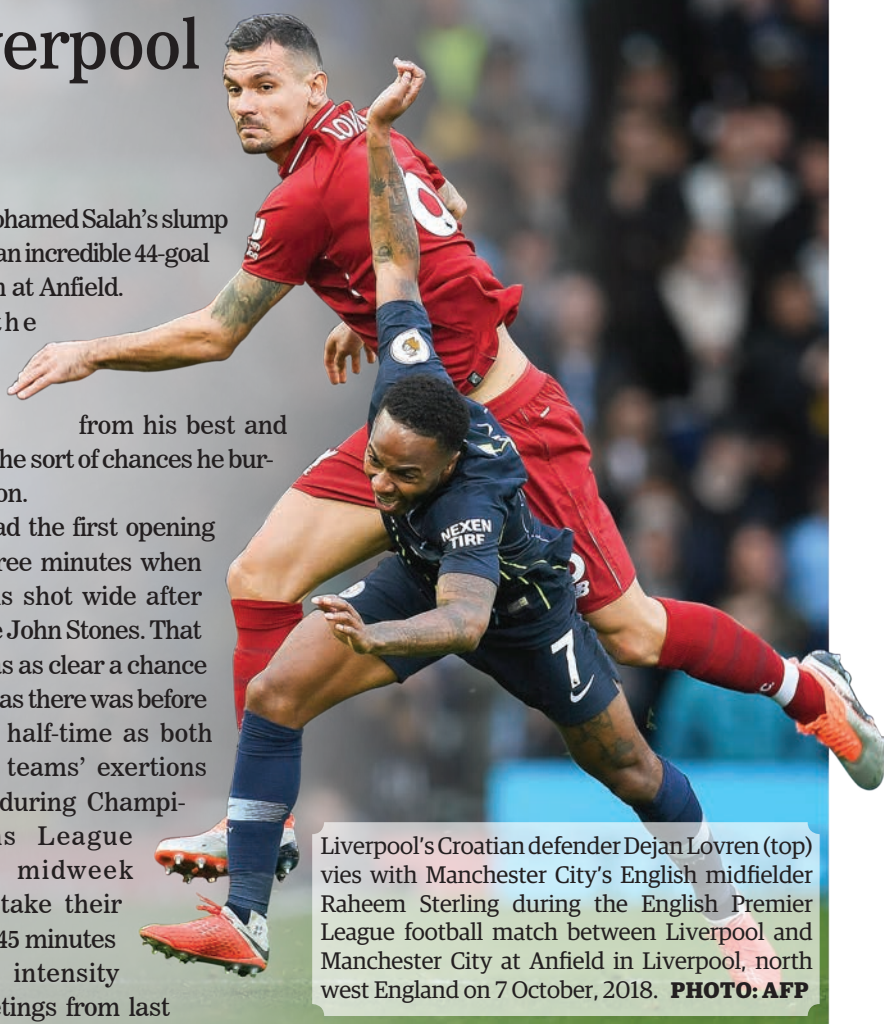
erpool

ohamed Salah's slump an incredible 44-goal n at Anfield. the

from his best and he sort of chances he burton.

ad the first opening ree minutes when s shot wide after e John Stones. That s as clear a chance as there was before half-time as both teams' exertions during Champis League midweek take their 45 minutes intensity tings from last

LOVREN

NEXEN TIRE

7

Liverpool's Croatian defender Dejan Lovren (top) vies with Manchester City's English midfielder Raheem Sterling during the English Premier League football match between Liverpool and Manchester City at Anfield in Liverpool, north west England on 7 October, 2018. PHOTO: AFP